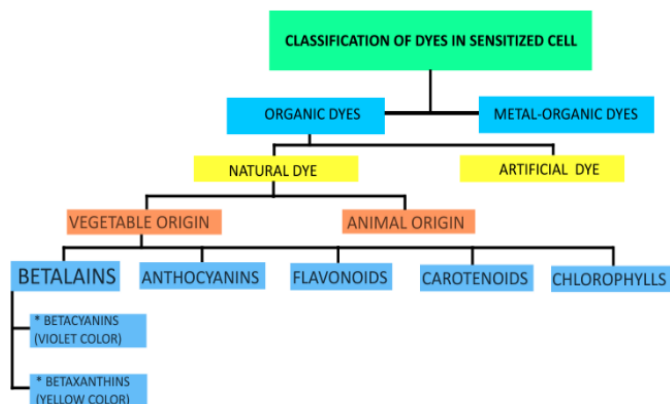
CLASSIFICATION OF DYES IN SENSITIZED CELL

ORGANIC DYES

METAL-ORGANIC DYES

NATURAL DYE

ARTIFICIAL DYE

VEGETABLE ORIGIN

ANIMAL ORIGIN

BETALAINS

ANTHOCYANINS

FLAVONOIDS

CAROTENOIDS

CHLOROPHYLLS

* BETACYANINS (VIOLET COLOR)

* BETAXANTHINS (YELLOW COLOR)